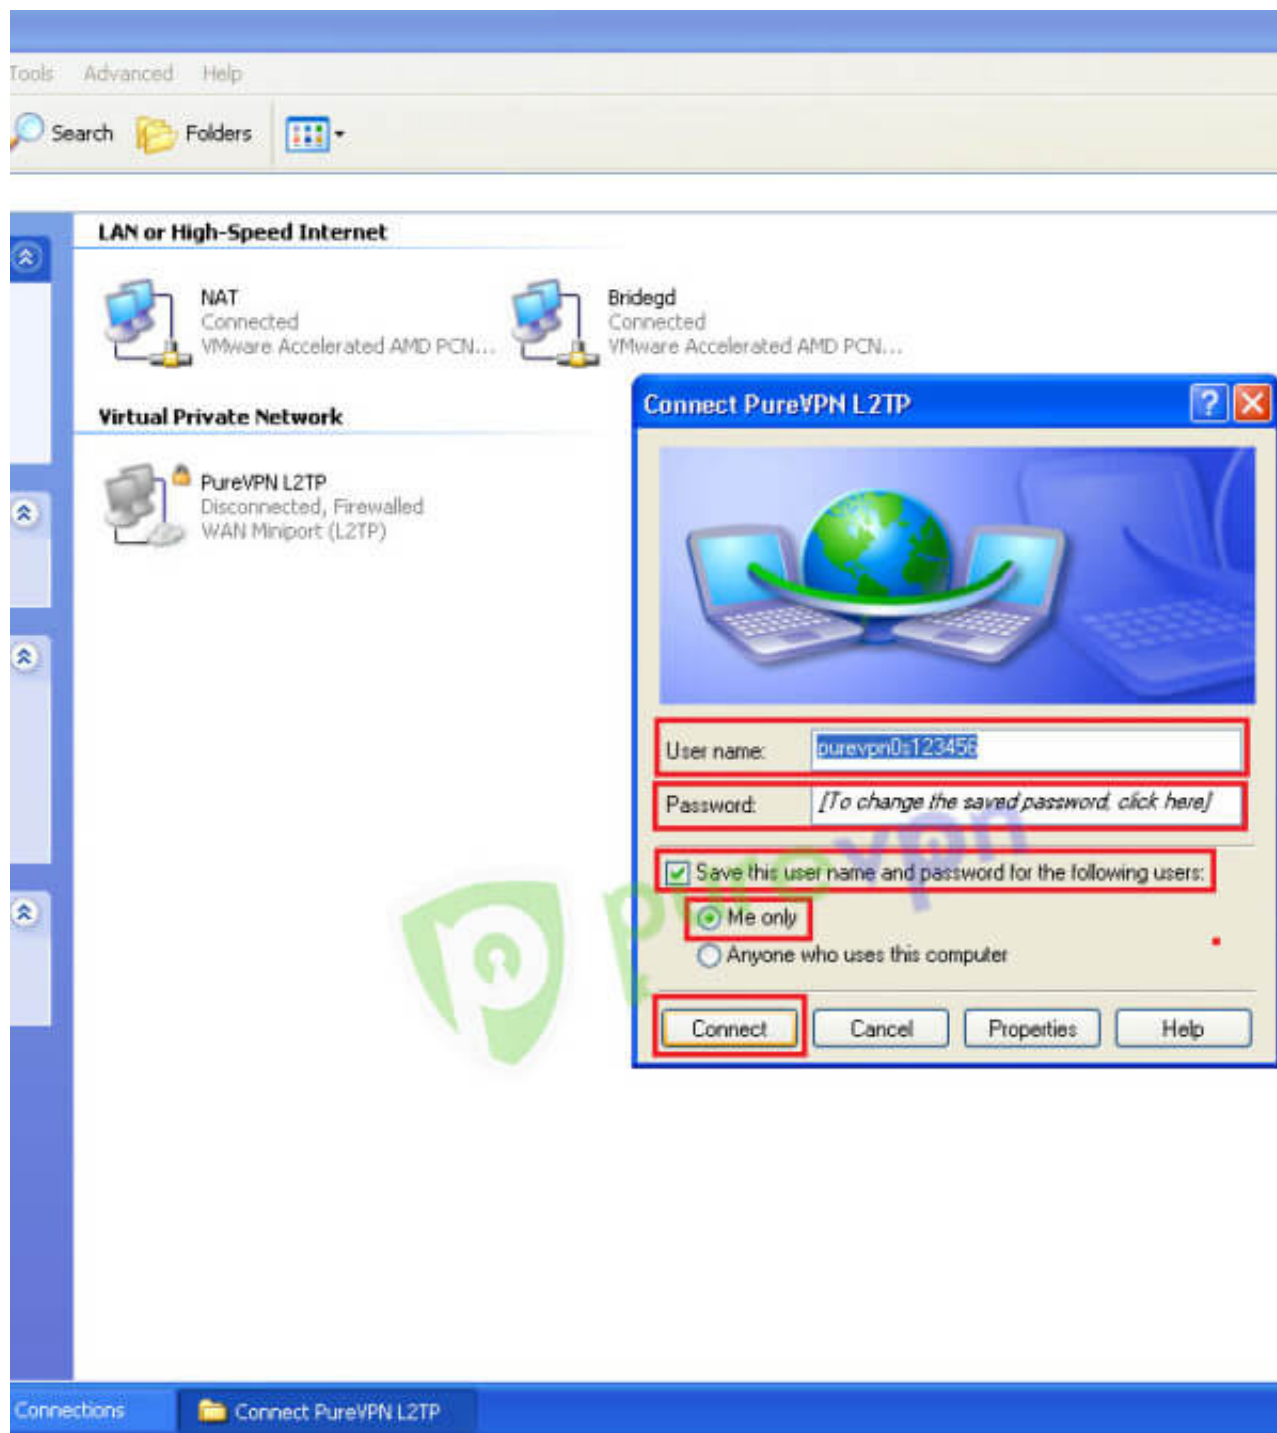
Tools Advanced Help

Search Folders

LAN or High-Speed Internet

NAT
Connected
VMware Accelerated AMD PCN...

Bridegd
Connected
VMware Accelerated AMD PCN...

Virtual Private Network

PureVPN L2TP
Disconnected, Firewalled
WAN Miniport (L2TP)

Connect PureVPN L2TP

User name: purevpn0s123456

Password: [To change the saved password, click here]

Save this user name and password for the following users:

Me only

Anyone who uses this computer

Connect Cancel Properties Help

purevpn

Connections Connect PureVPN L2TP